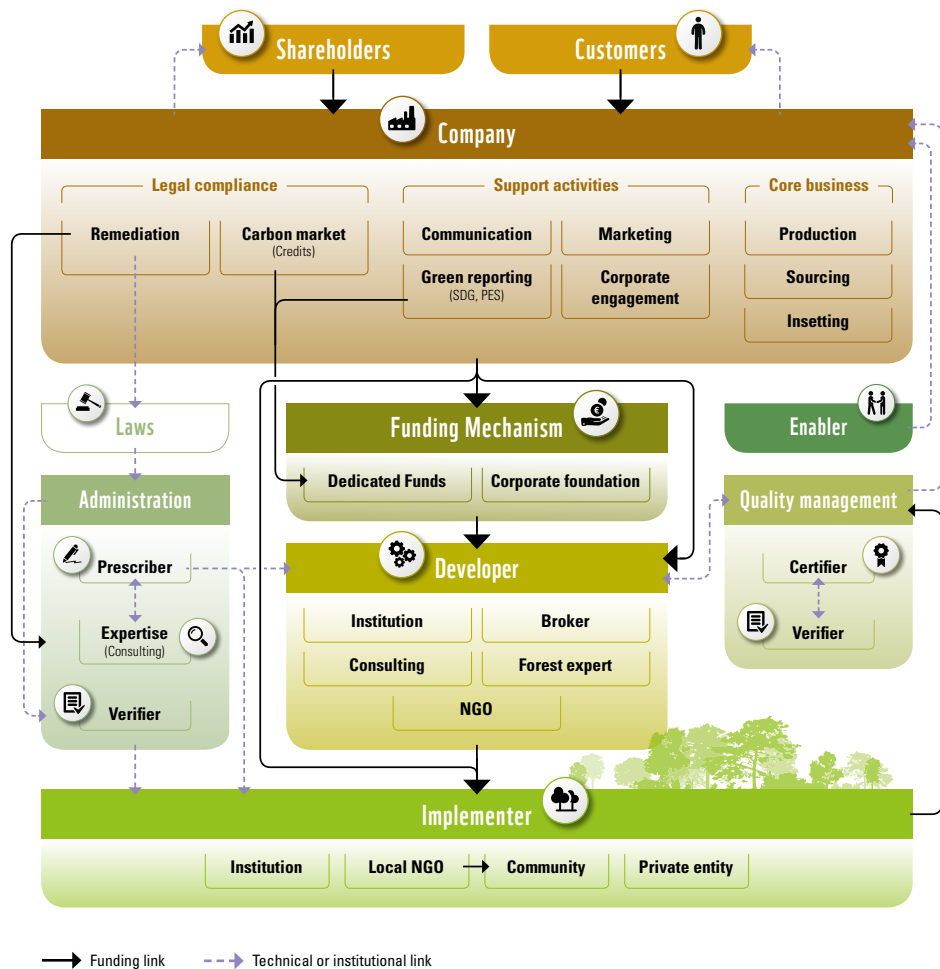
Shareholders

Customers

Company

Legal compliance

Remediation

Carbon market
(Credits)

Support activities

Communication

Marketing

Green reporting
(SDG, PES)

Corporate engagement

Core business

Production

Sourcing

Insetting

Laws

Funding Mechanism

Dedicated Funds

Corporate foundation

Enabler

Administration

Prescriber

Expertise
(Consulting)

Verifier

Developer

Institution

Broker

Consulting

Forest expert

NGO

Quality management

Certifier

Verifier

Implementer

Institution

Local NGO

Community

Private entity

Funding link

Technical or institutional link